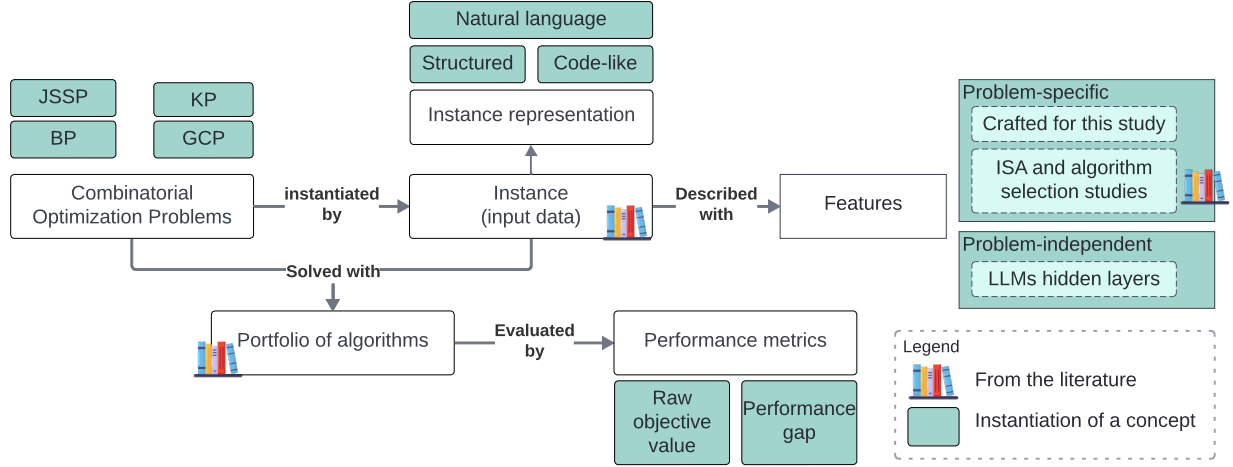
Natural language

Structured

Code-like

Instance representation

JSSP

KP

BP

GCP

Combinatorial Optimization Problems

instantiated by

Instance (input data)

Described with

Features

Problem-specific

Crafted for this study

ISA and algorithm selection studies

Problem-independent

LLMs hidden layers

Solved with

Portfolio of algorithms

Evaluated by

Performance metrics

Raw objective value

Performance gap

Legend

From the literature

Instantiation of a concept